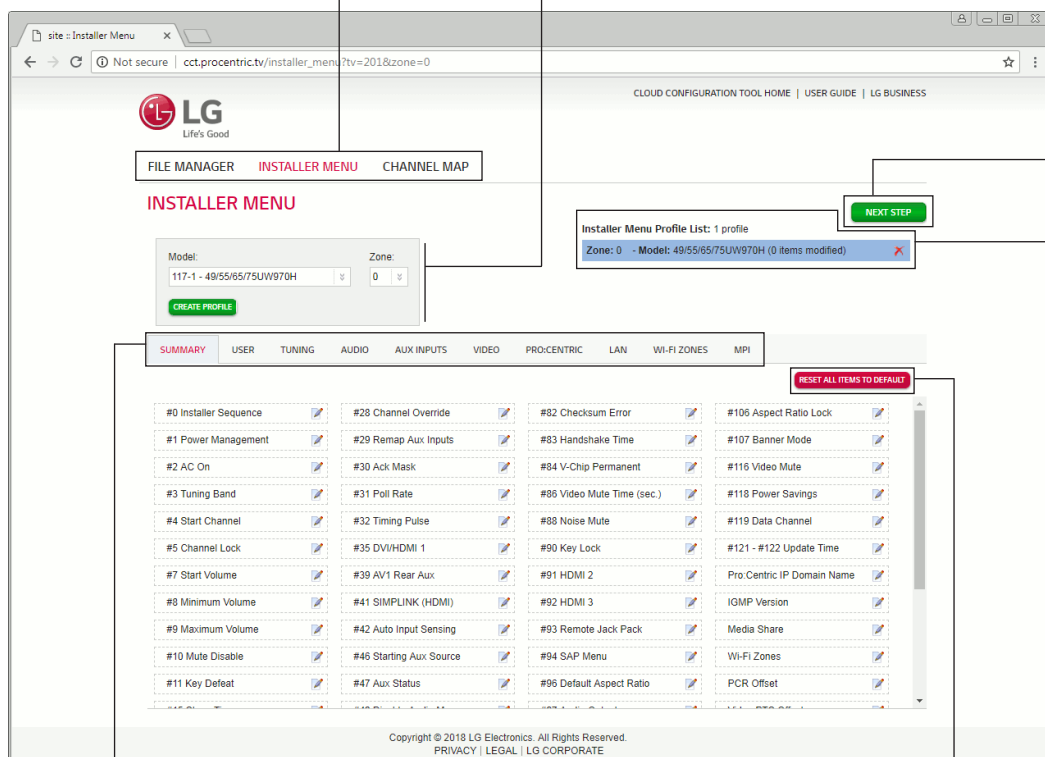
site :: Installer Menu

Not secure | cct.procentric.tv/installer_menu?tv=201&zone=0

CLOUD CONFIGURATION TOOL HOME | USER GUIDE | LG BUSINESS

LG
Life's Good

FILE MANAGER INSTALLER MENU CHANNEL MAP

INSTALLER MENU

NEXT STEP

Installer Menu Profile List: 1 profile

Zone: 0 - Model: 49/55/65/75UW970H (0 items modified)

Model:
117-1 - 49/55/65/75UW970H

Zone:
0

CREATE PROFILE

SUMMARY USER TUNING AUDIO AUX INPUTS VIDEO PRO:CENTRIC LAN WI-FI ZONES MPI

RESET ALL ITEMS TO DEFAULT

| | | | |
|---|---|---|---|
| #0 Installer Sequence | #28 Channel Override | #82 Checksum Error | #106 Aspect Ratio Lock |
| #1 Power Management | #29 Remap Aux Inputs | #83 Handshake Time | #107 Banner Mode |
| #2 AC On | #30 Ack Mask | #84 V-Chip Permanent | #116 Video Mute |
| #3 Tuning Band | #31 Poll Rate | #86 Video Mute Time (sec.) | #118 Power Savings |
| #4 Start Channel | #32 Timing Pulse | #88 Noise Mute | #119 Data Channel |
| #5 Channel Lock | #35 DVI/HDMI 1 | #90 Key Lock | #121 - #122 Update Time |
| #7 Start Volume | #39 AV1 Rear Aux | #91 HDMI 2 | Pro:Centric IP Domain Name |
| #8 Minimum Volume | #41 SIMPLINK (HDMI) | #92 HDMI 3 | IGMP Version |
| #9 Maximum Volume | #42 Auto Input Sensing | #93 Remote Jack Pack | Media Share |
| #10 Mute Disable | #46 Starting Aux Source | #94 SAP Menu | Wi-Fi Zones |
| #11 Key Defeat | #47 Aux Status | #96 Default Aspect Ratio | PCR Offset |

Copyright © 2018 LG Electronics. All Rights Reserved.
PRIVACY | LEGAL | LG CORPORATE